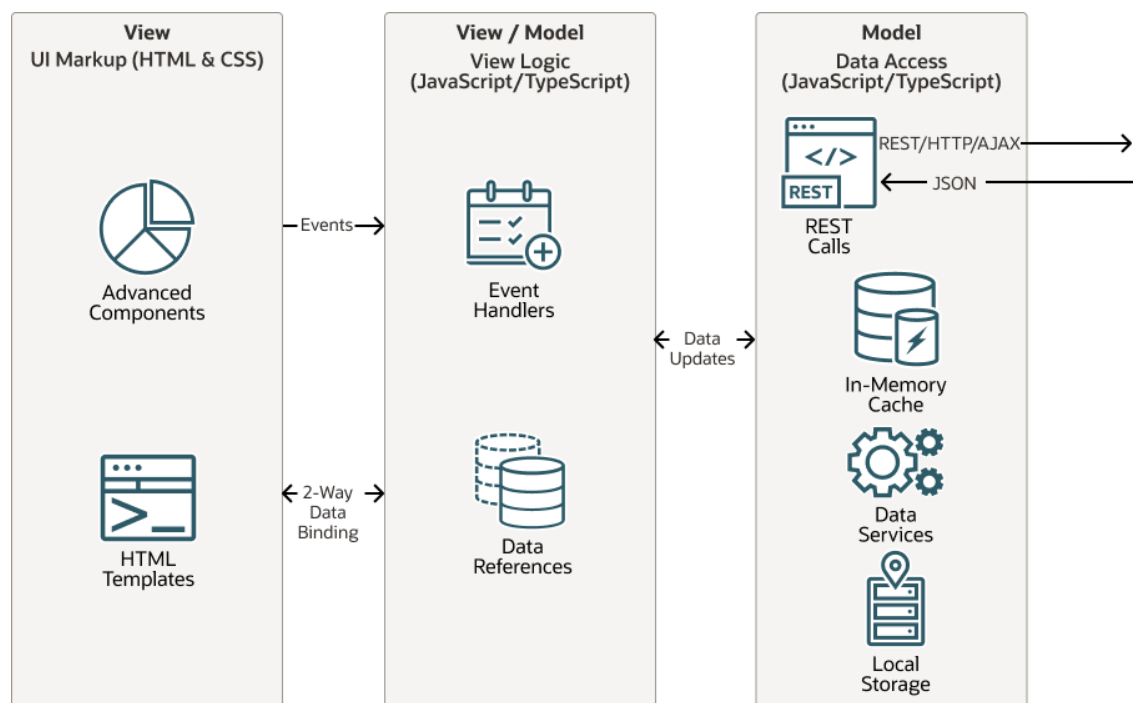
View
UI Markup (HTML & CSS)

Advanced Components

HTML Templates

Events

2-Way Data Binding

View / Model
View Logic (JavaScript/TypeScript)

Event Handlers

Data References

Data Updates

Model
Data Access (JavaScript/TypeScript)

</>
REST

REST Calls

REST/HTTP/AJAX

JSON

In-Memory Cache

Data Services

Local Storage